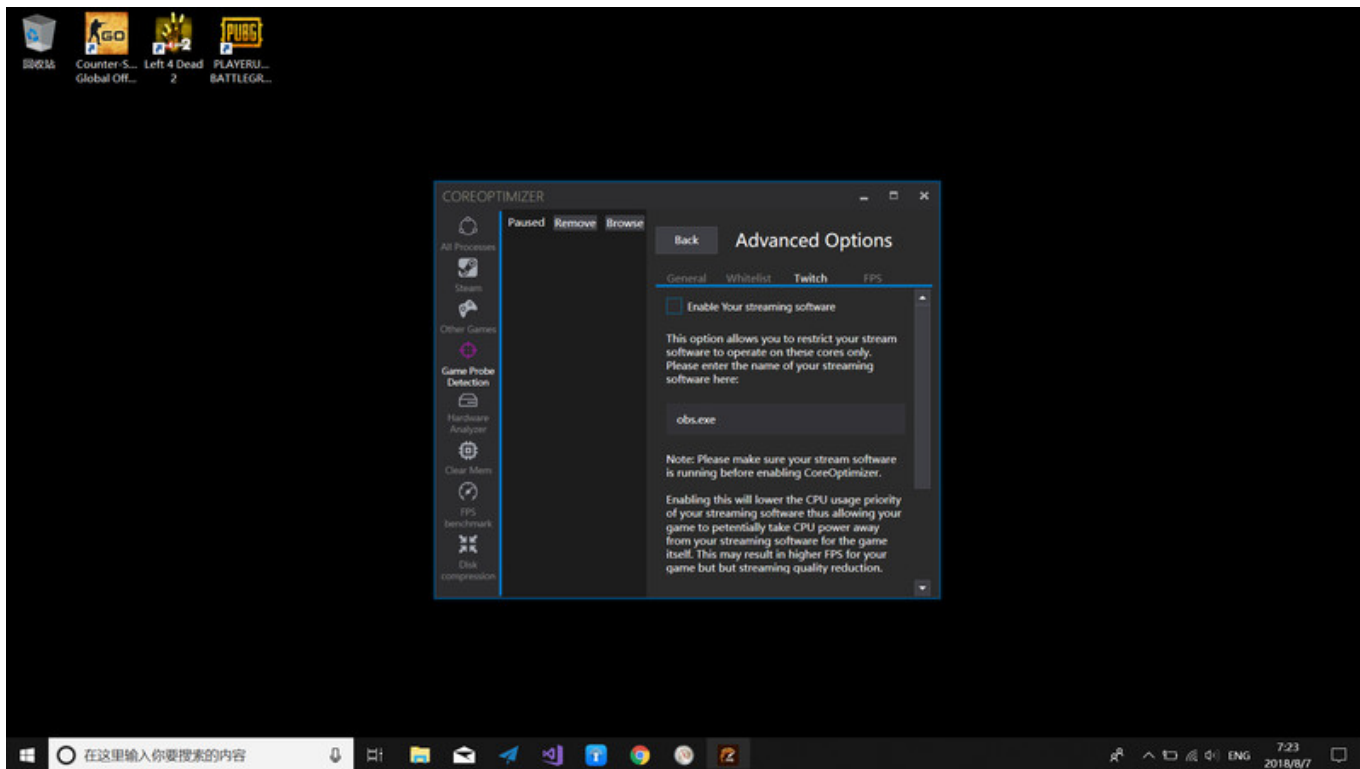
回收站

Counter-S... Global Off...

Left 4 Dead 2

PLAYERU... BATTLEGR...

COREOPTIMIZER

All Processes

Steam

Other Games

Game Probe Detection

Hardware Analyzer

Clear Mem

FPS benchmark

Disk compression

Paused Remove Browse

Back

Advanced Options

General Whitelist Twitch FPS

Enable Your streaming software

This option allows you to restrict your stream software to operate on these cores only. Please enter the name of your streaming software here:

obs.exe

Note: Please make sure your stream software is running before enabling CoreOptimizer.

Enabling this will lower the CPU usage priority of your streaming software thus allowing your game to petentially take CPU power away from your streaming software for the game itself. This may result in higher FPS for your game but but streaming quality reduction.

在这里输入你要搜索的内容

ENG 7:23 2018/8/7